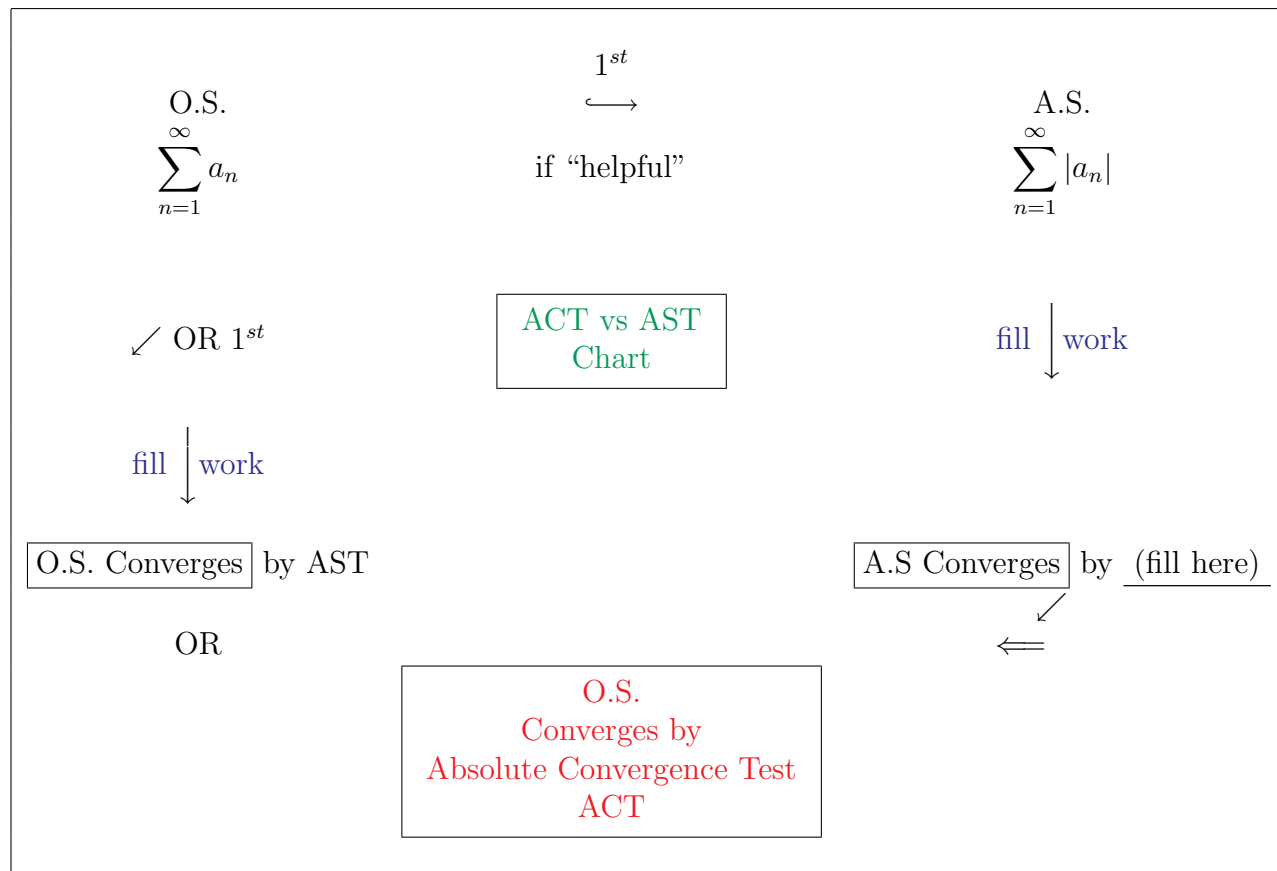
O.S.
$\sum_{n=1}^{\infty} a_n$

$1^{st}$
$\hookrightarrow$
if “helpful”

A.S.
$\sum_{n=1}^{\infty} |a_n|$

$\swarrow$ OR $1^{st}$

ACT vs AST
Chart

fill $\downarrow$ work

fill $\downarrow$ work

O.S. Converges by AST

A.S Converges by (fill here)

$\swarrow$

OR

$\Longleftarrow$

O.S.
Converges by
Absolute Convergence Test
ACT